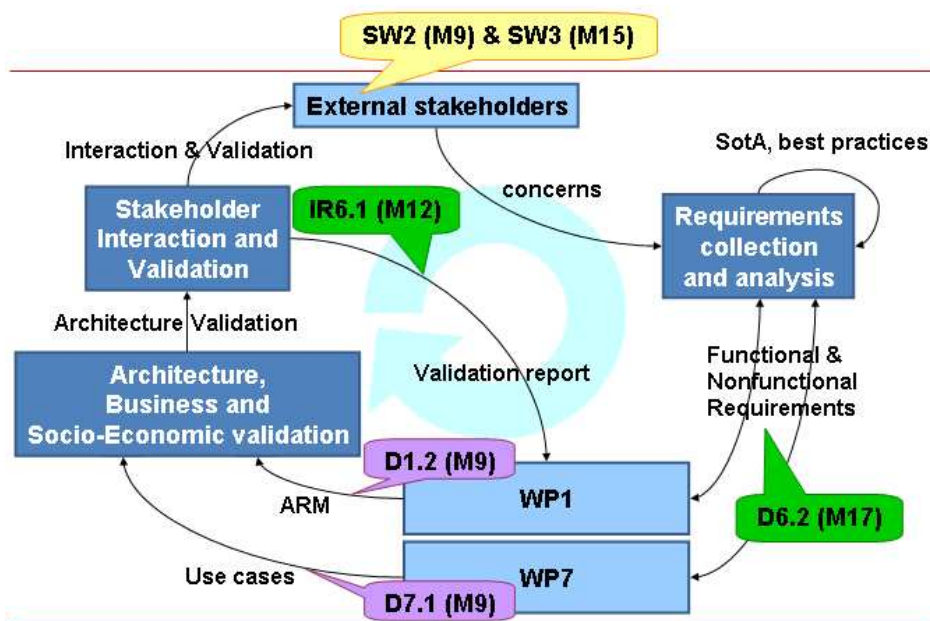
SW2 (M9) & SW3 (M15)

External stakeholders

Interaction & Validation

SotA, best practices

concerns

Stakeholder Interaction and Validation

IR6.1 (M12)

Requirements collection and analysis

Architecture Validation

Architecture, Business and Socio-Economic validation

Validation report

Functional & Nonfunctional Requirements

D1.2 (M9)

ARM

WP1

D6.2 (M17)

Use cases

WP7

D7.1 (M9)